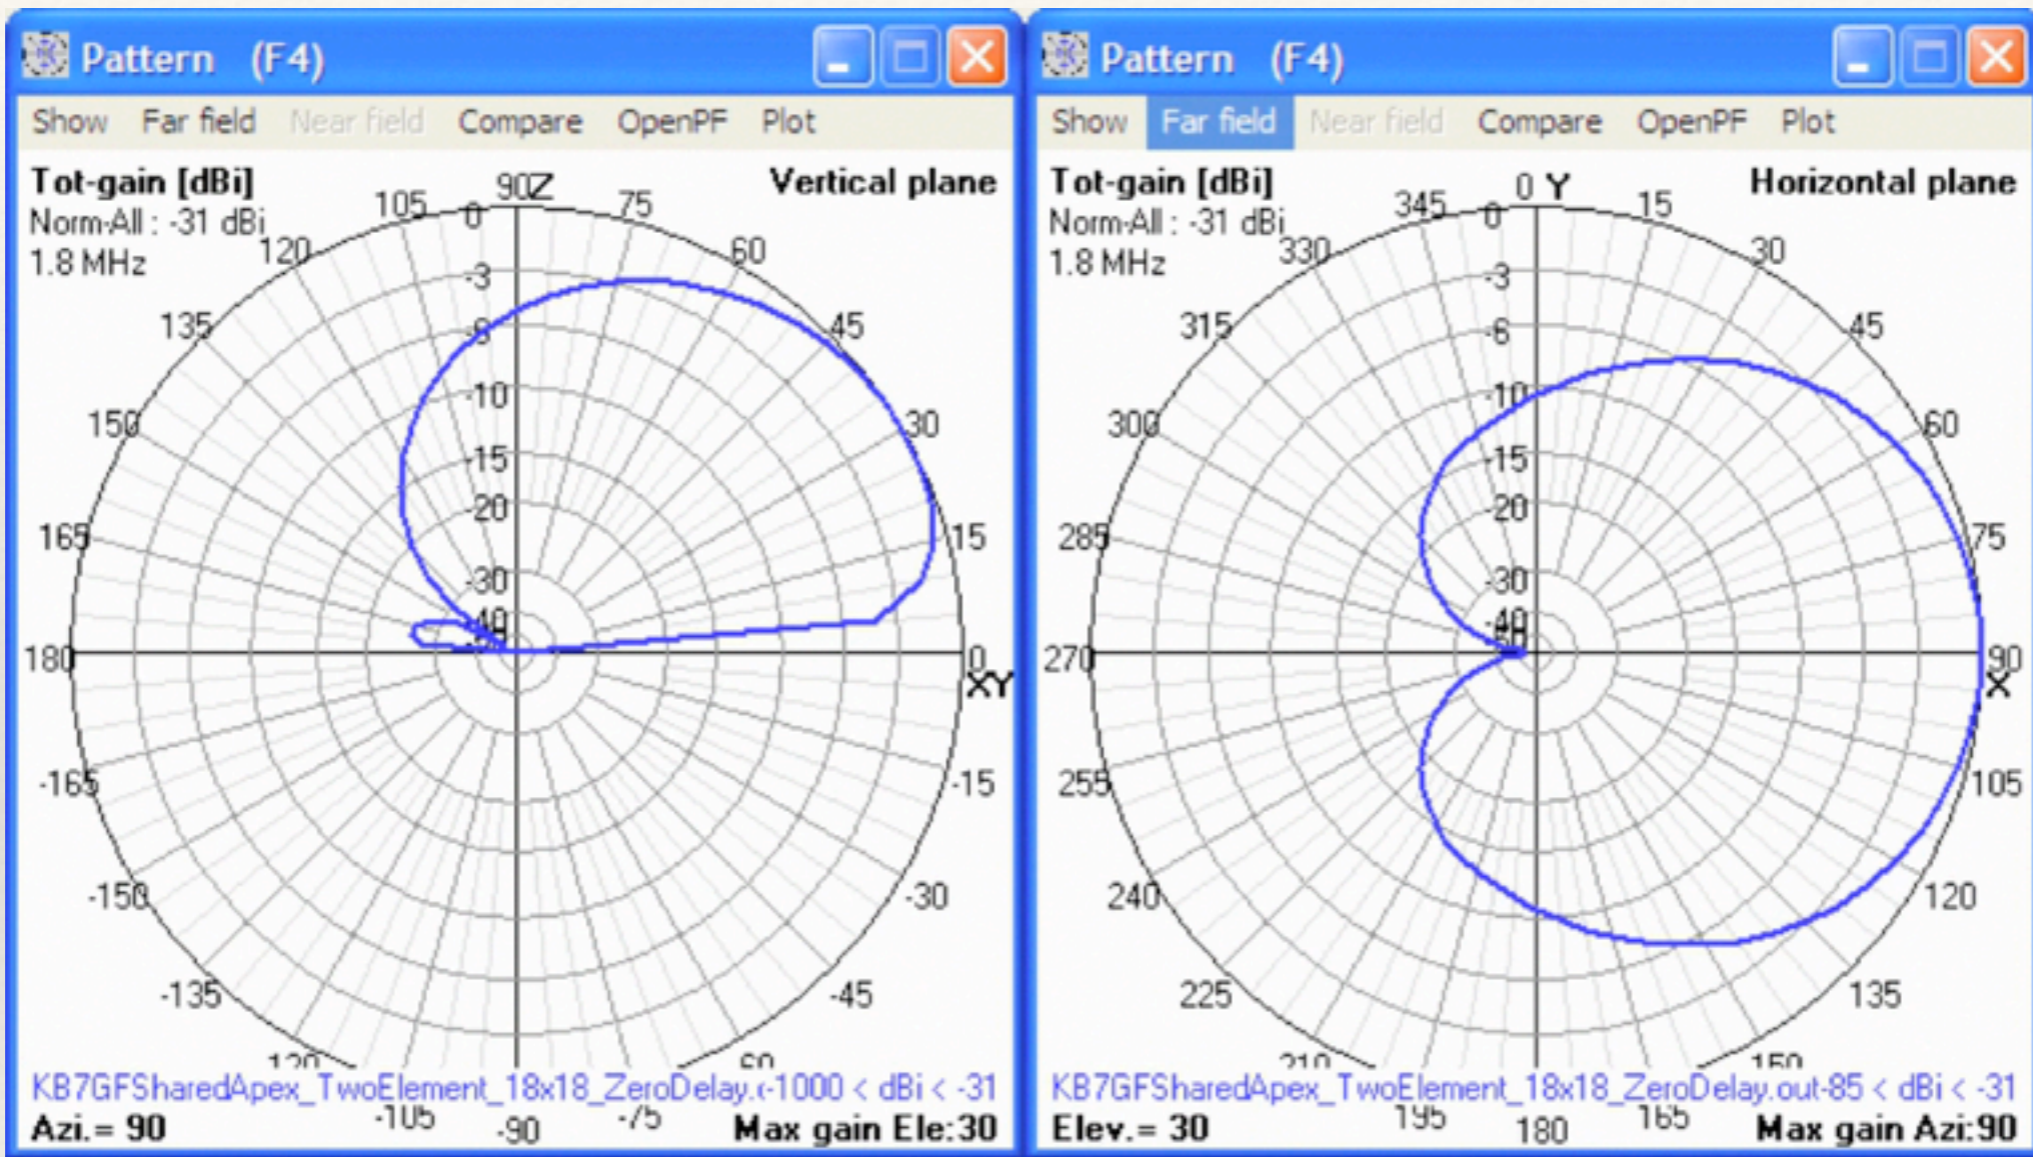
Pattern (F4)

Show Far field Near field Compare OpenPF Plot

Tot-gain [dBi]
Norm-All : -31 dBi
1.8 MHz

Vertical plane

90 Z
105 75
120 60
135 45
150 30
165 15
180 0
-165 -15
-150 -30
-135 -45
-120 -60
-105 -75
-90

XY

0
-3
-6
-10
-15
-20
-30
-40
-50

KB7GFSharedApex_TwoElement_18x18_ZeroDelay.(-1000 < dBi < -31

Azi.= 90

Max gain Ele:30

Pattern (F4)

Show Far field Near field Compare OpenPF Plot

Tot-gain [dBi]
Norm-All : -31 dBi
1.8 MHz

Horizontal plane

0 Y
345 15
330 30
315 45
300 60
285 75
270 90
255 105
240 120
225 135
210 150
195 165
180

X

0
-3
-6
-10
-15
-20
-30
-40
-50

KB7GFSharedApex_TwoElement_18x18_ZeroDelay.out-85 < dBi < -31

Elev.= 30

Max gain Azi:90